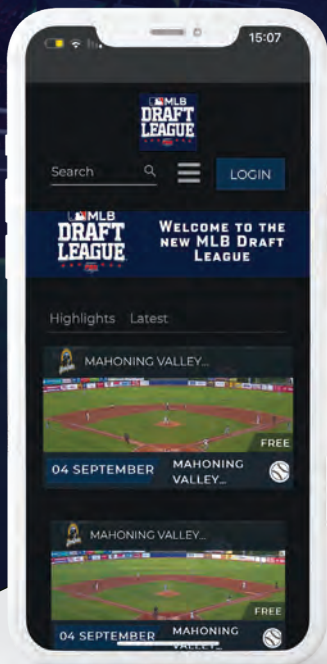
15:07

MLB DRAFT LEAGUE

Search

LOGIN

MLB DRAFT LEAGUE

Welcome to the new MLB Draft League

Highlights Latest

MAHONING VALLEY...

FREE

04 SEPTEMBER

MAHONING VALLEY...

MAHONING VALLEY...

FREE

04 SEPTEMBER

MAHONING VALLEY...